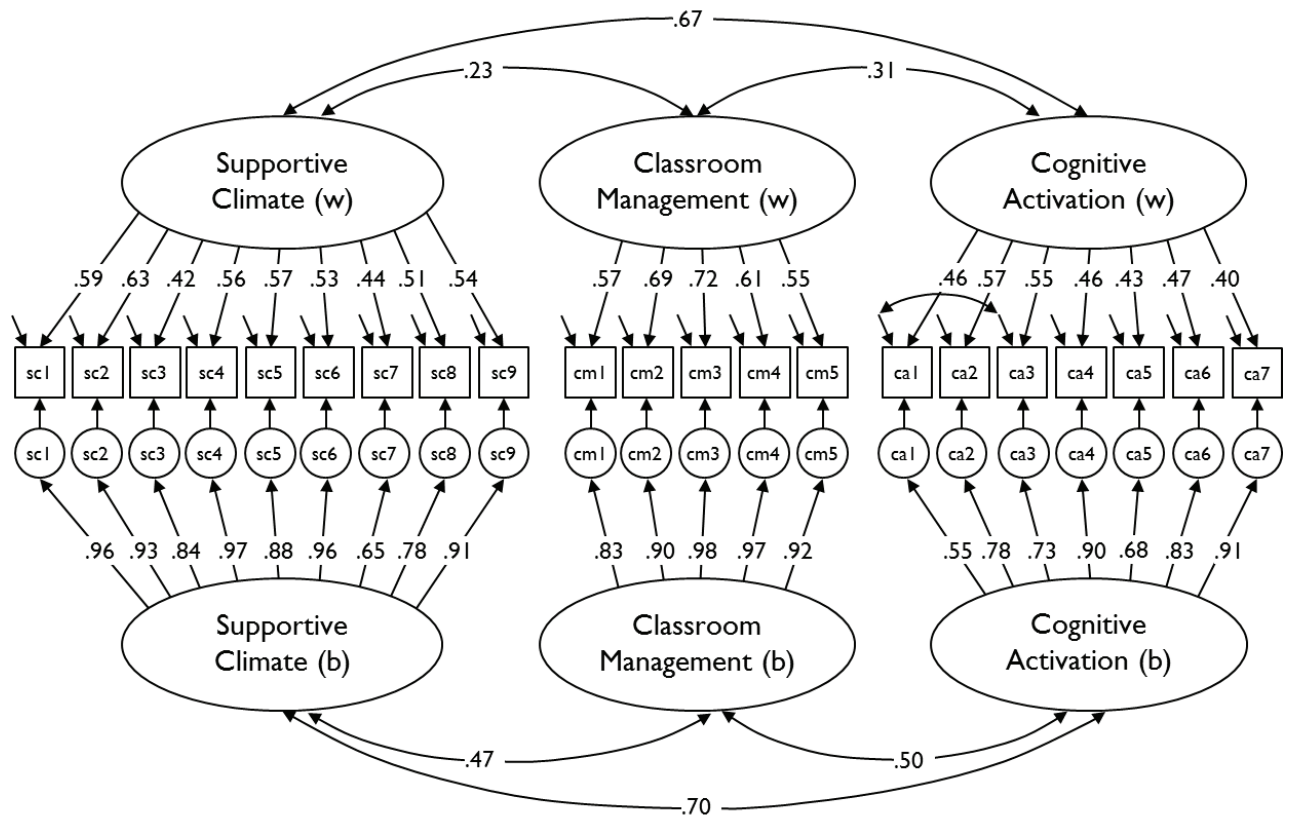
.67
.23
.31

Supportive Climate (w)
Classroom Management (w)
Cognitive Activation (w)

.59 .63 .42 .56 .57 .53 .44 .51 .54
.57 .69 .72 .61 .55
.46 .57 .55 .46 .43 .47 .40

sc1 sc2 sc3 sc4 sc5 sc6 sc7 sc8 sc9
cm1 cm2 cm3 cm4 cm5
ca1 ca2 ca3 ca4 ca5 ca6 ca7

sc1 sc2 sc3 sc4 sc5 sc6 sc7 sc8 sc9
cm1 cm2 cm3 cm4 cm5
ca1 ca2 ca3 ca4 ca5 ca6 ca7

.96 .93 .84 .97 .88 .96 .65 .78 .91
.83 .90 .98 .97 .92
.55 .78 .73 .90 .68 .83 .91

Supportive Climate (b)
Classroom Management (b)
Cognitive Activation (b)

.47
.50
.70